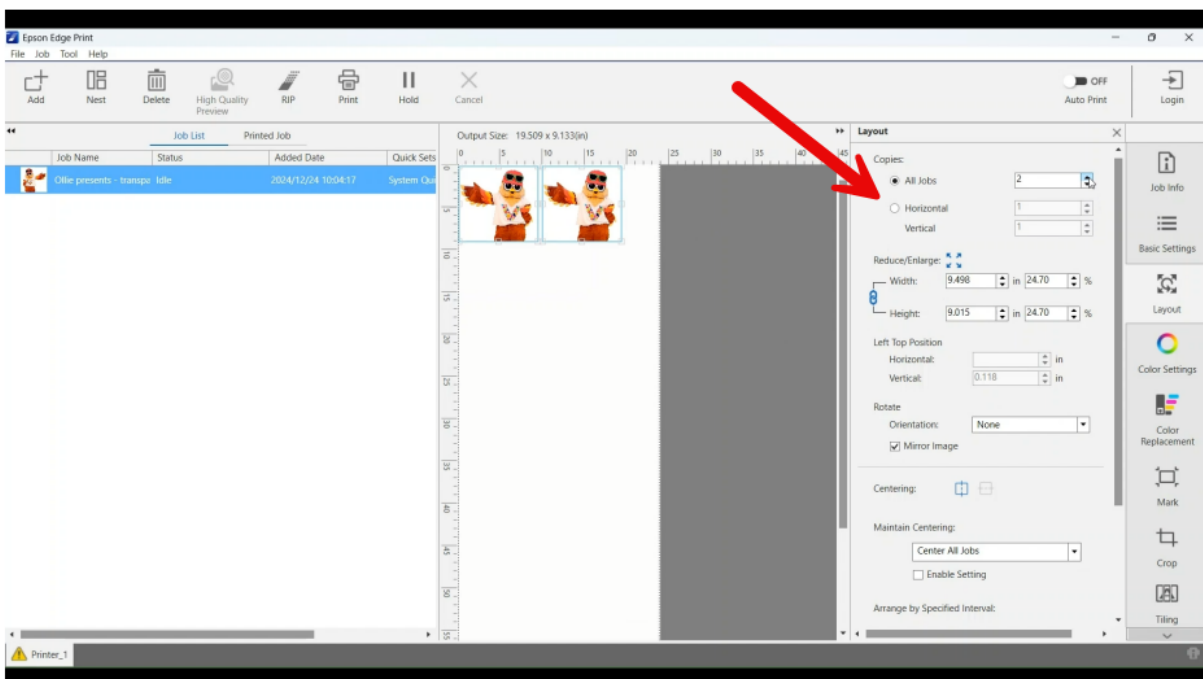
Epson Edge Print

File Job Tool Help

Add Nest Delete High Quality Preview RIP Print Hold Cancel

OFF
Auto Print

Login

Job List Printed Job

| Job Name | Status | Added Date | Quick Sets |
|---|---|---|---|
| Ollie presents - transpa | Idle | 2024/12/24 10:04:17 | System Qu |

Output Size: 19.509 x 9.133(in)

0 5 10 15 20 25 30 35 40 45

Layout

Copies:
All Jobs 2
Horizontal 1
Vertical 1

Reduce/Enlarge:
Width: 9.498 in 24.70 %
Height: 9.015 in 24.70 %

Left Top Position
Horizontal: in
Vertical: 0.118 in

Rotate
Orientation: None
Mirror Image

Centering:

Maintain Centering:
Center All Jobs
Enable Setting

Arrange by Specified Interval:

Job Info
Basic Settings
Layout
Color Settings
Color Replacement
Mark
Crop
Tiling

Printer_1